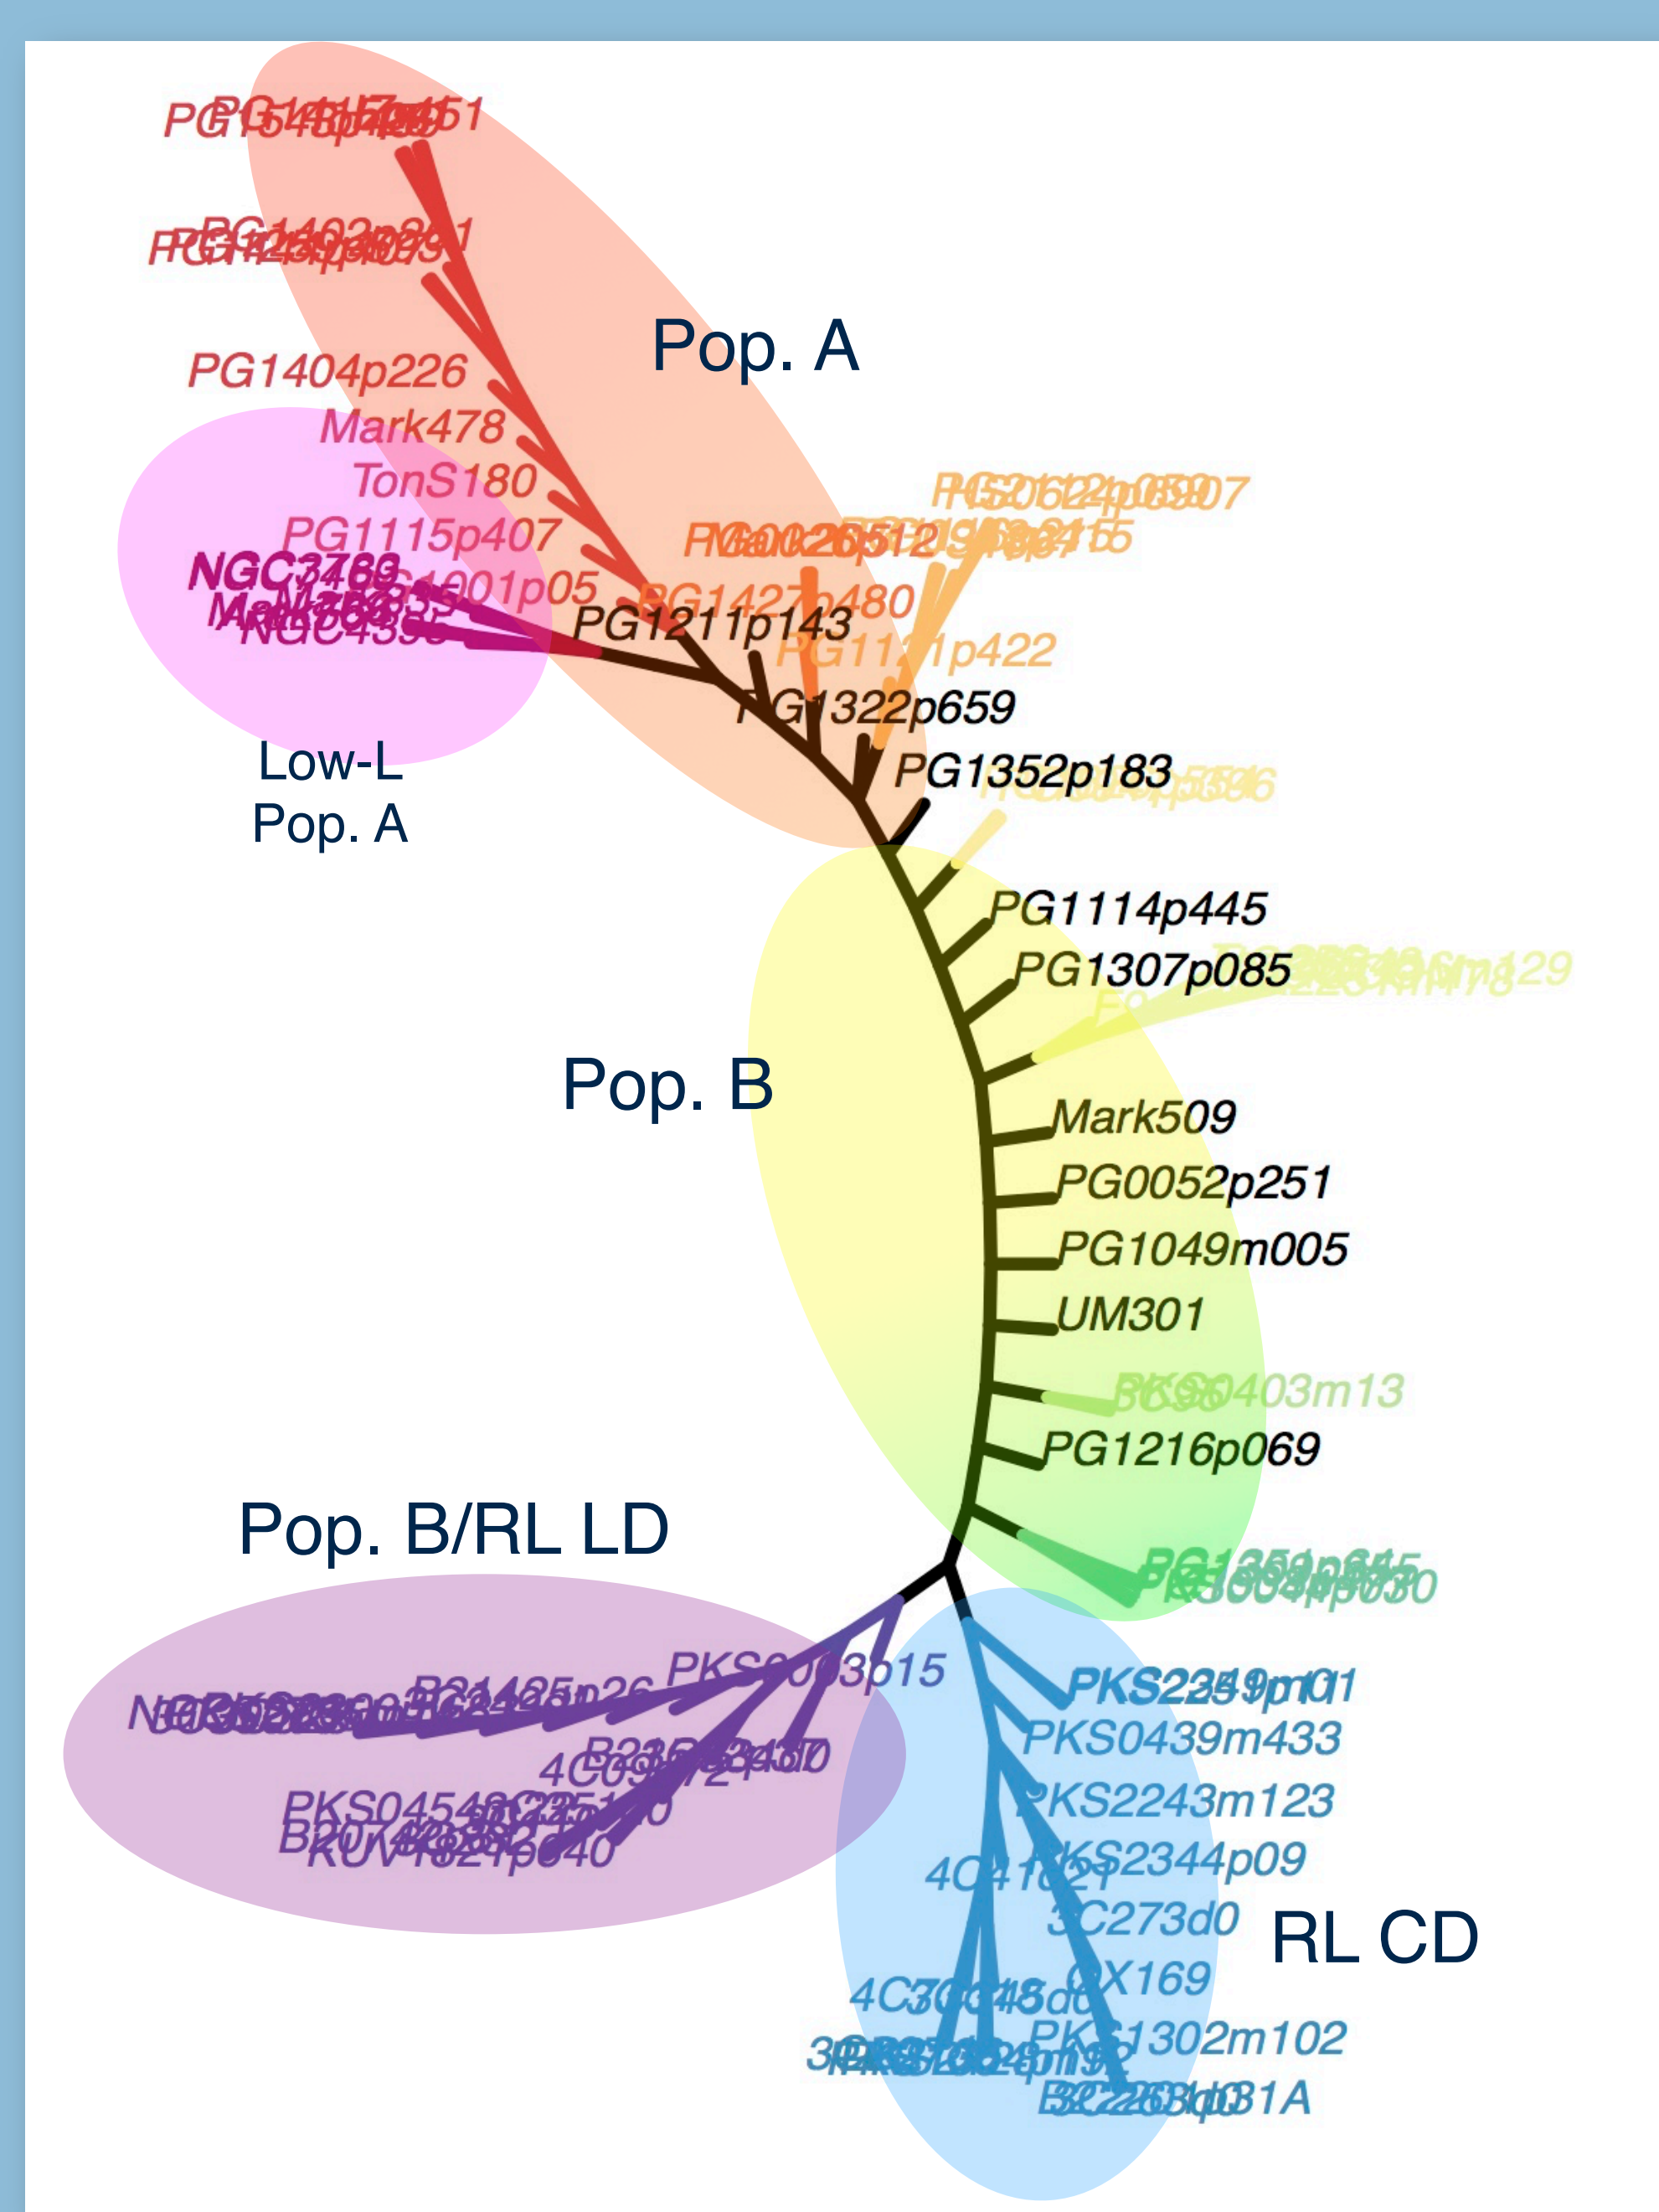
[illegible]

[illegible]

Pop. A

PG1404p226

Mark478

TonS180

PG1115p407

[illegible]

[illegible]

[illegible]

PG1211p143

PG1427p480

PG1121p422

PG1322p659

PG1352p183

Low-L Pop. A

PG1114p445

PG1307p085

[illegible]

Pop. B

Mark509

PG0052p251

PG1049m005

UM301

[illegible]

PG1216p069

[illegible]

Pop. B/RL LD

PKS0003p15

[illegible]

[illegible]

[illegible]

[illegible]

PKS2249m01

PKS0439m433

PKS2243m123

PKS2344p09

3C273d0

RL CD

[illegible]

PKS1302m102

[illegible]

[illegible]